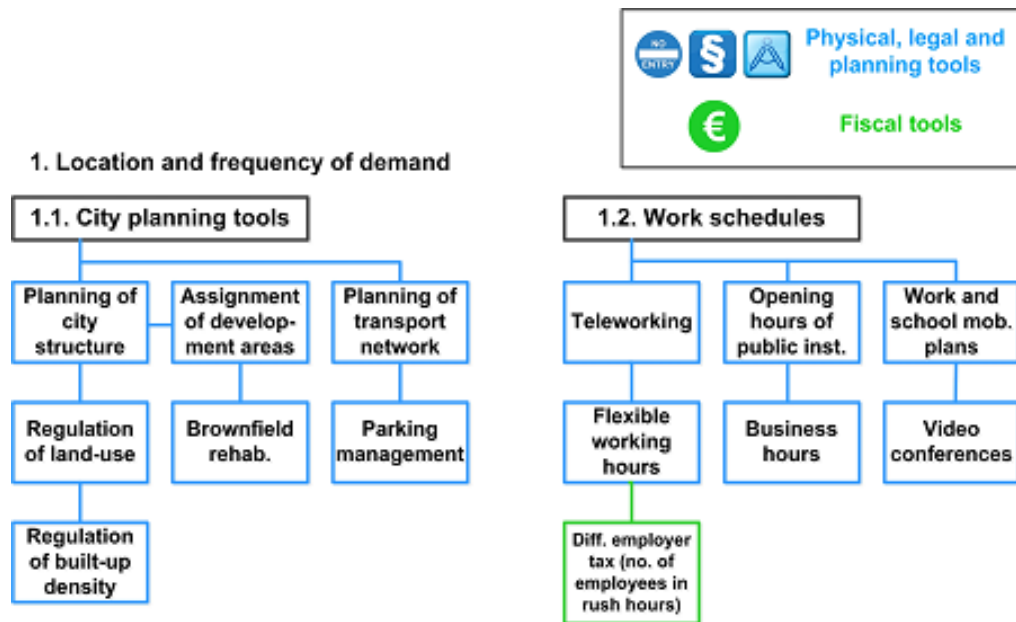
NO ENTRY

§

Physical, legal and planning tools

€

Fiscal tools

1. Location and frequency of demand

1.1. City planning tools

Planning of city structure

Assignment of development areas

Planning of transport network

Regulation of land-use

Brownfield rehab.

Parking management

Regulation of built-up density

1.2. Work schedules

Teleworking

Opening hours of public inst.

Work and school mob. plans

Flexible working hours

Business hours

Video conferences

Diff. employer tax (no. of employees in rush hours)